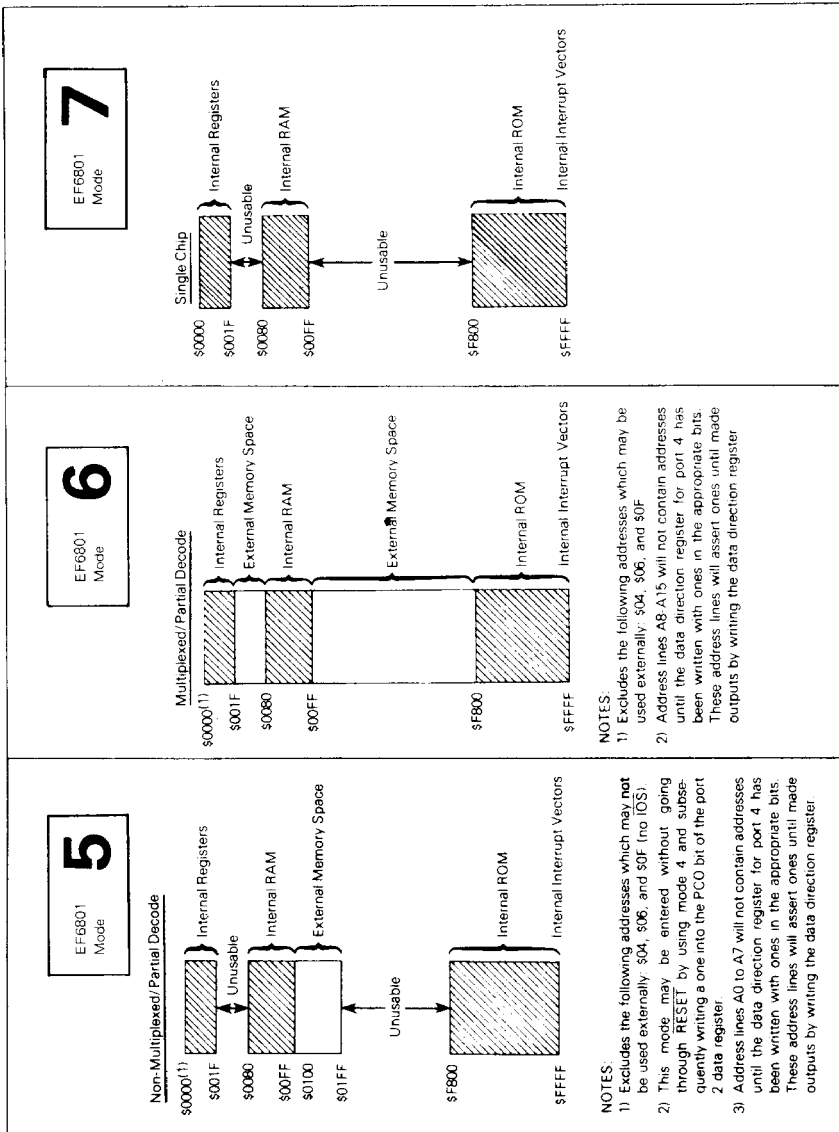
EF6801 Mode 7

Single Chip

$0000
$001F
$0080
$00FF
$F800
$FFFF

Internal Registers
Unusable
Internal RAM
Unusable
Internal ROM
Internal Interrupt Vectors

EF6801 Mode 6

Multiplexed/Partial Decode

$0000$^{(1)}$
$001F
$0080
$00FF
$F800
$FFFF

Internal Registers
External Memory Space
Internal RAM
External Memory Space
Internal ROM
Internal Interrupt Vectors

NOTES:
1) Excludes the following addresses which may be used externally: $04, $06, and $0F
2) Address lines A8-A15 will not contain addresses until the data direction register for port 4 has been written with ones in the appropriate bits. These address lines will assert ones until made outputs by writing the data direction register

EF6801 Mode 5

Non-Multiplexed/Partial Decode

$0000$^{(1)}$
$001F
$0080
$00FF
$0100
$01FF
$F800
$FFFF

Internal Registers
Unusable
Internal RAM
External Memory Space
Unusable
Internal ROM
Internal Interrupt Vectors

NOTES:
1) Excludes the following addresses which may not be used externally: $04, $06, and $0F (no IOS).
2) This mode may be entered without going through RESET by using mode 4 and subsequently writing a one into the PCO bit of the port 2 data register.
3) Address lines A0 to A7 will not contain addresses until the data direction register for port 4 has been written with ones in the appropriate bits. These address lines will assert ones until made outputs by writing the data direction register.